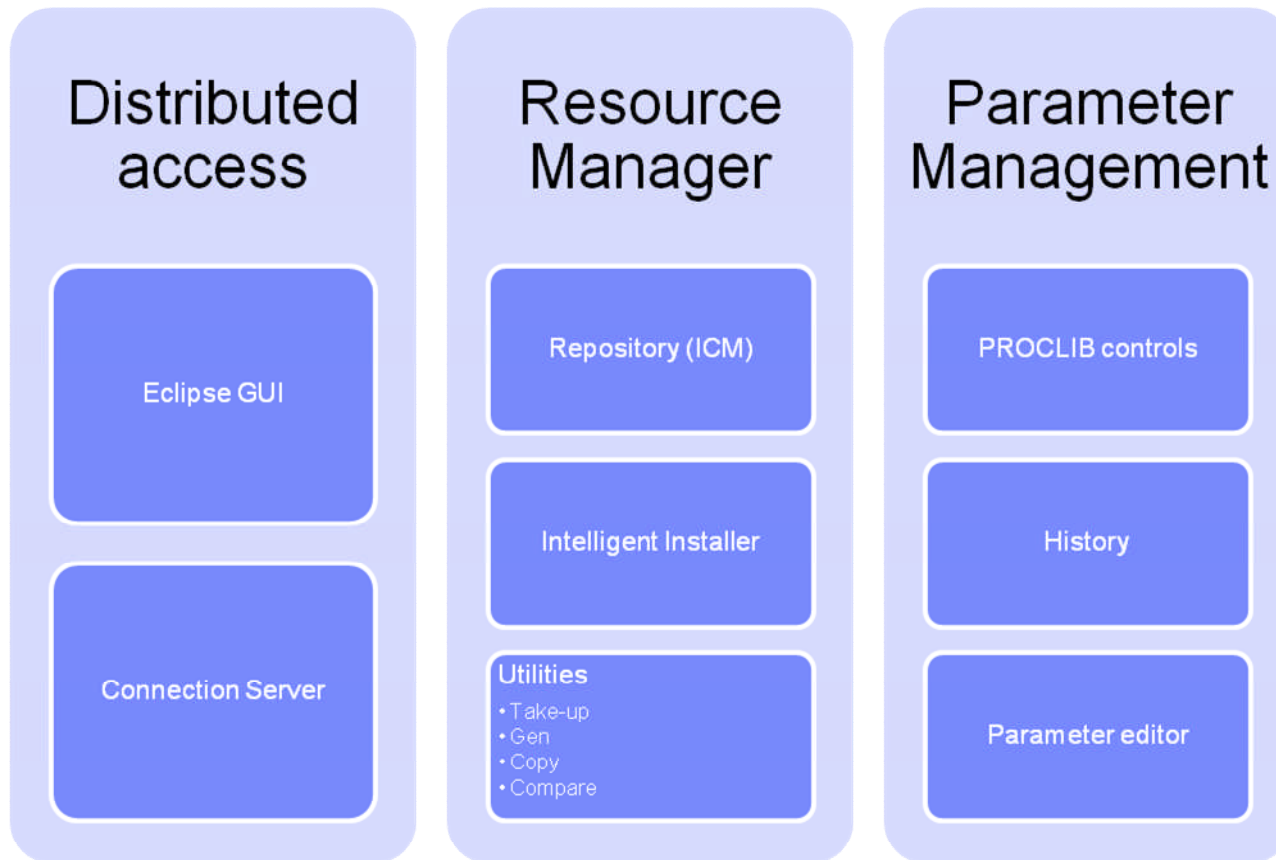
Distributed access

Eclipse GUI

Connection Server

Resource Manager

Repository (ICM)

Intelligent Installer

Utilities
• Take-up
• Gen
• Copy
• Compare

Parameter Management

PROCLIB controls

History

Parameter editor